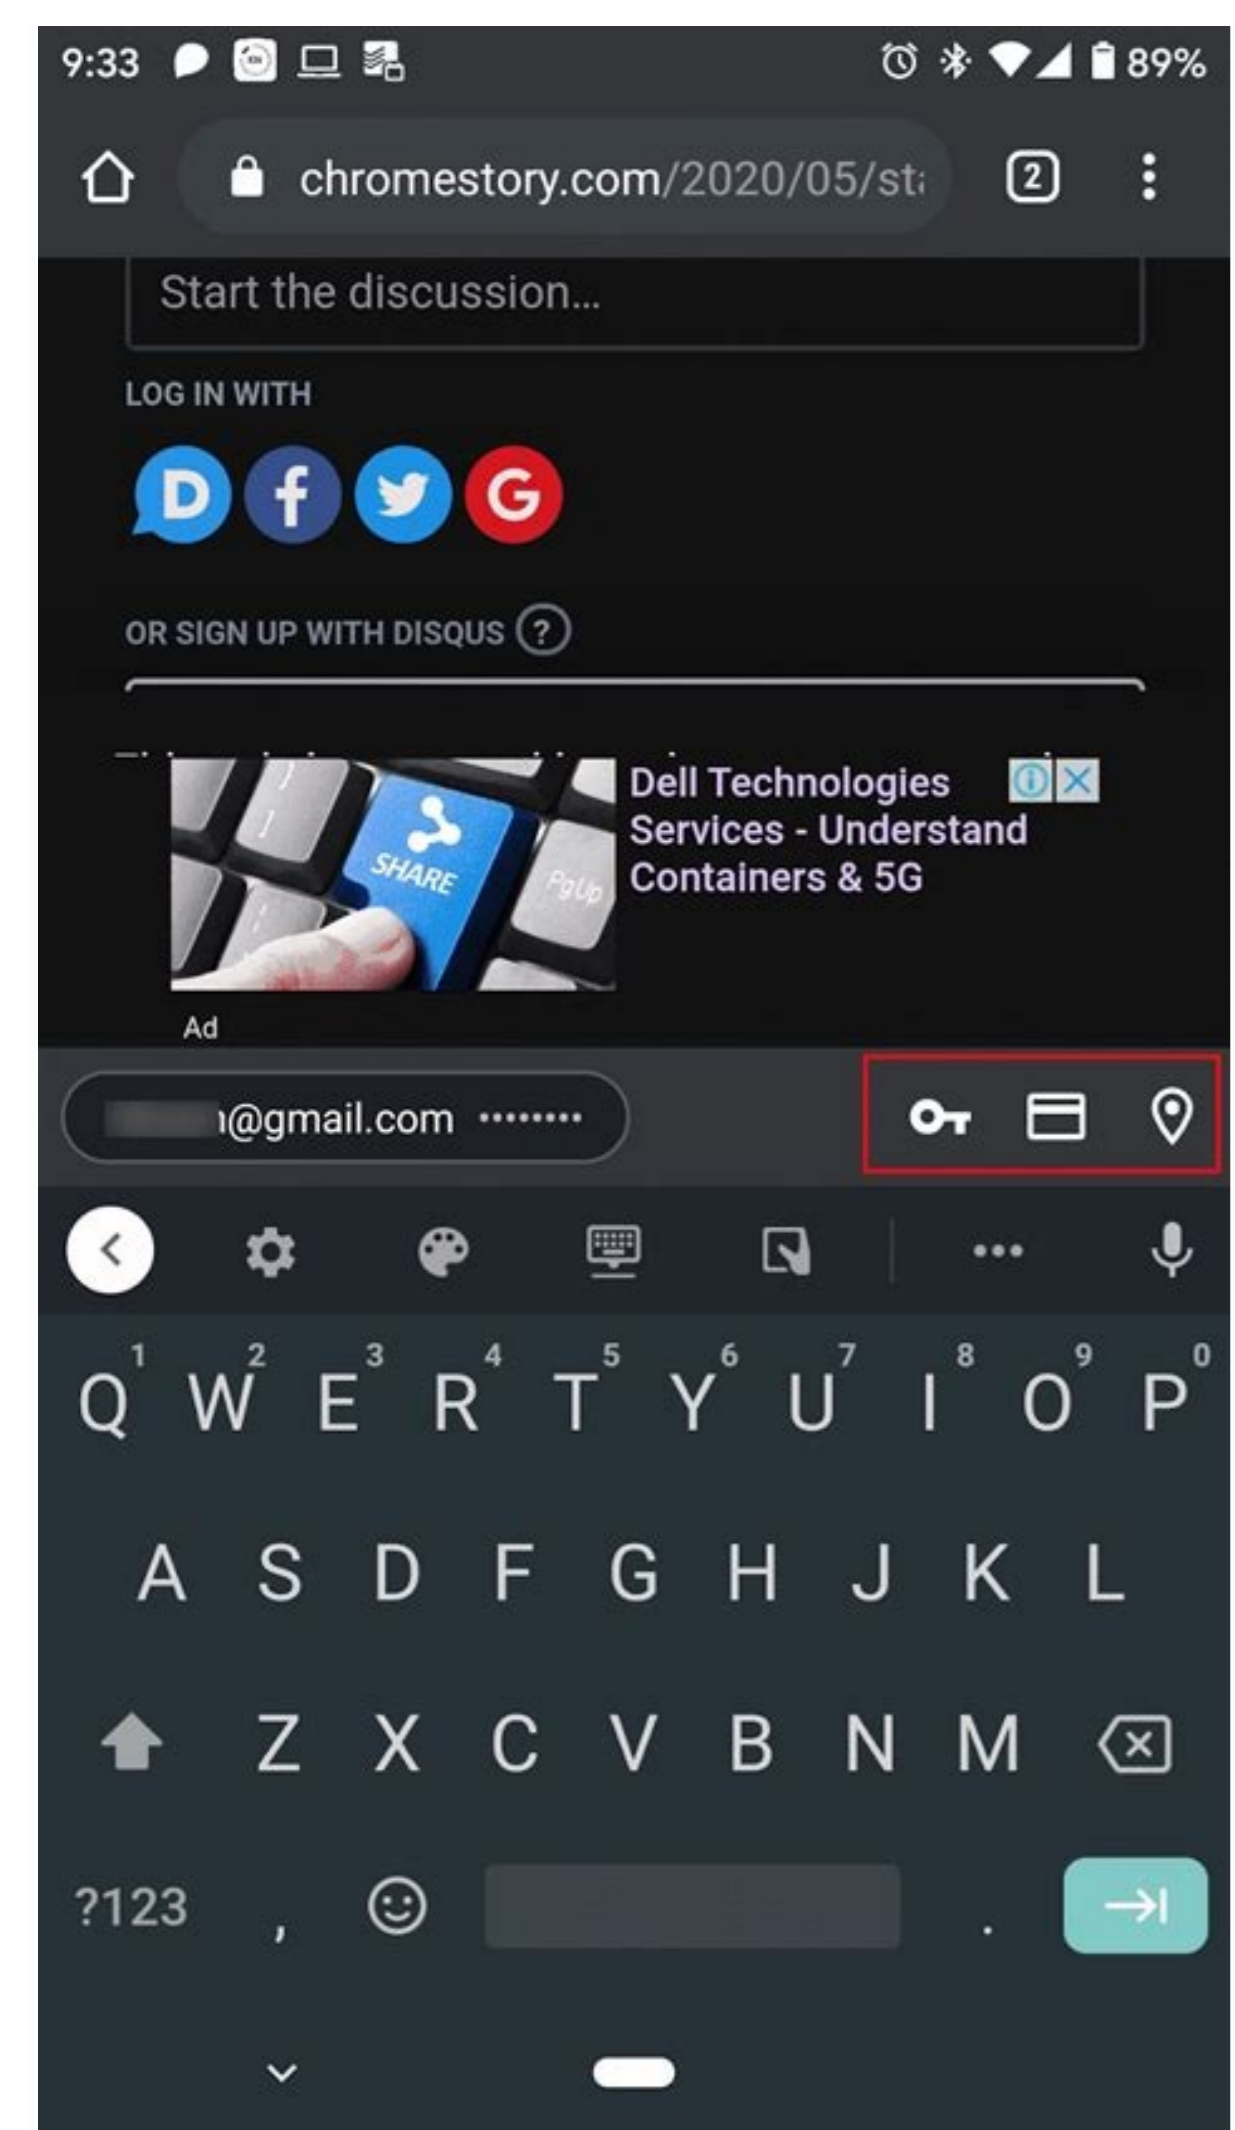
9:33 89%

chromestory.com/2020/05/st

2

Start the discussion...

LOG IN WITH

D f G

OR SIGN UP WITH DISQUS ?

SHARE PgUp

Dell Technologies Services - Understand Containers & 5G

Ad

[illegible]@gmail.com ••••••••

1 2 3 4 5 6 7 8 9 0
Q W E R T Y U I O P

A S D F G H J K L

Z X C V B N M

?123 , .